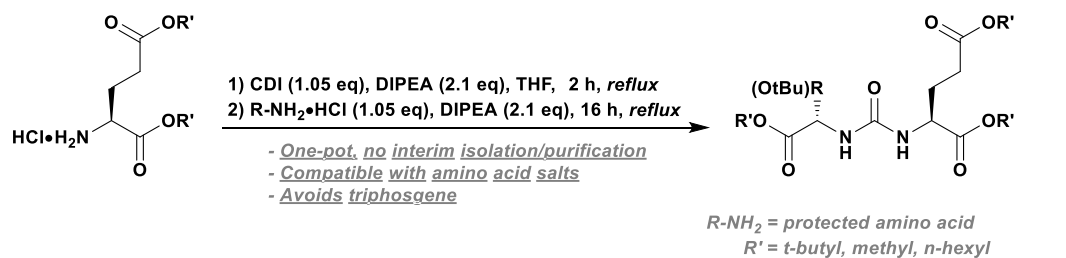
O OR'

HCl•H$_2$N OR' O

1) CDI (1.05 eq), DIPEA (2.1 eq), THF, 2 h, *reflux*
2) R-NH$_2$•HCl (1.05 eq), DIPEA (2.1 eq), 16 h, *reflux*

- One-pot, no interim isolation/purification
- Compatible with amino acid salts
- Avoids triphosgene

O OR'

(OtBu)R O

R'O N N OR'
H H
O O

R-NH$_2$ = protected amino acid
R' = t-butyl, methyl, n-hexyl